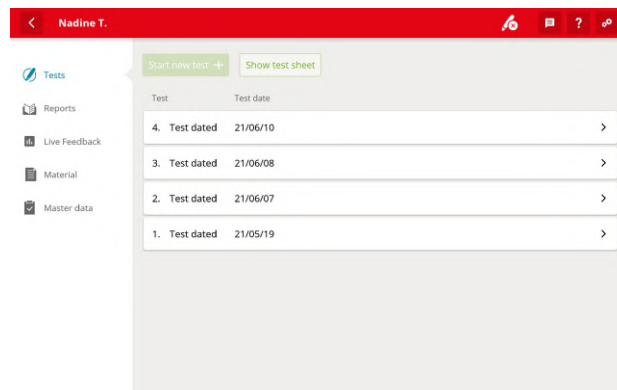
Nadine T.

Tests
Reports
Live Feedback
Material
Master data

Start new test +
Show test sheet

| Test | Test date |
|---|---|
| 4. Test dated | 21/06/10 |
| 3. Test dated | 21/06/08 |
| 2. Test dated | 21/06/07 |
| 1. Test dated | 21/05/19 |